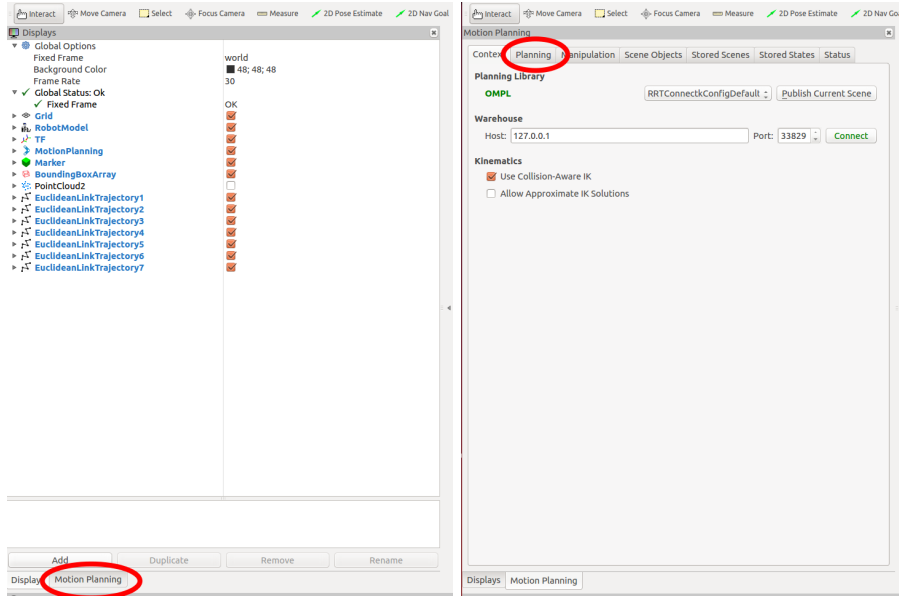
Interact Move Camera Select Focus Camera Measure 2D Pose Estimate 2D Nav Goal

Displays

Global Options
Fixed Frame world
Background Color 48; 48; 48
Frame Rate 30
Global Status: Ok
Fixed Frame OK
Grid
RobotModel
TF
MotionPlanning
Marker
BoundingBoxArray
PointCloud2
EuclideanLinkTrajectory1
EuclideanLinkTrajectory2
EuclideanLinkTrajectory3
EuclideanLinkTrajectory4
EuclideanLinkTrajectory5
EuclideanLinkTrajectory6
EuclideanLinkTrajectory7

Add Duplicate Remove Rename

Displays Motion Planning

Interact Move Camera Select Focus Camera Measure 2D Pose Estimate 2D Nav Goa

Motion Planning

Context Planning Manipulation Scene Objects Stored Scenes Stored States Status

Planning Library
OMPL RRTConnectkConfigDefault Publish Current Scene

Warehouse
Host: 127.0.0.1 Port: 33829 Connect

Kinematics
Use Collision-Aware IK
Allow Approximate IK Solutions

Displays Motion Planning